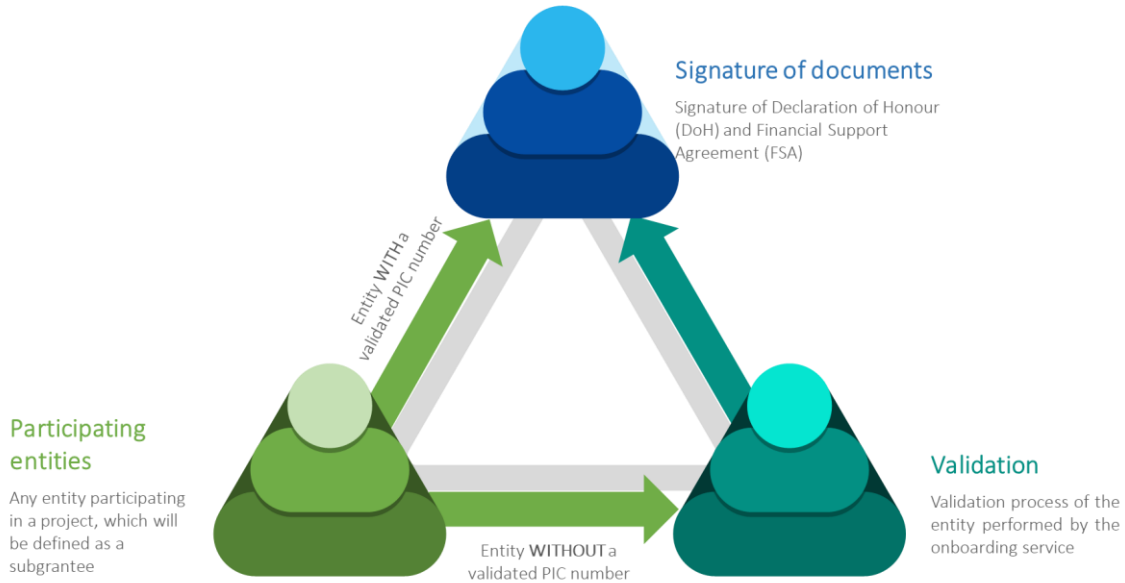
Signature of documents

Signature of Declaration of Honour (DoH) and Financial Support Agreement (FSA)

Entity WITH a validated PIC number

Participating entities

Any entity participating in a project, which will be defined as a subgrantee

Entity WITHOUT a validated PIC number

Validation

Validation process of the entity performed by the onboarding service